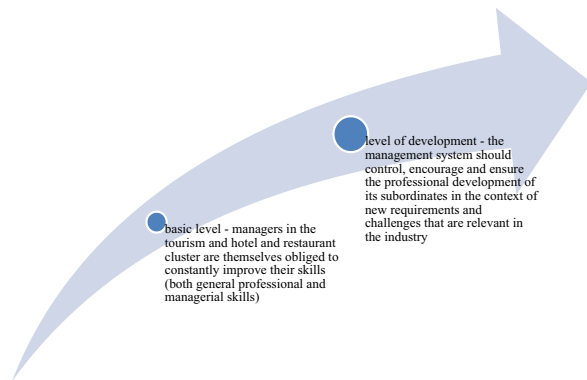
basic level - managers in the tourism and hotel and restaurant cluster are themselves obliged to constantly improve their skills (both general professional and managerial skills)

level of development - the management system should control, encourage and ensure the professional development of its subordinates in the context of new requirements and challenges that are relevant in the industry